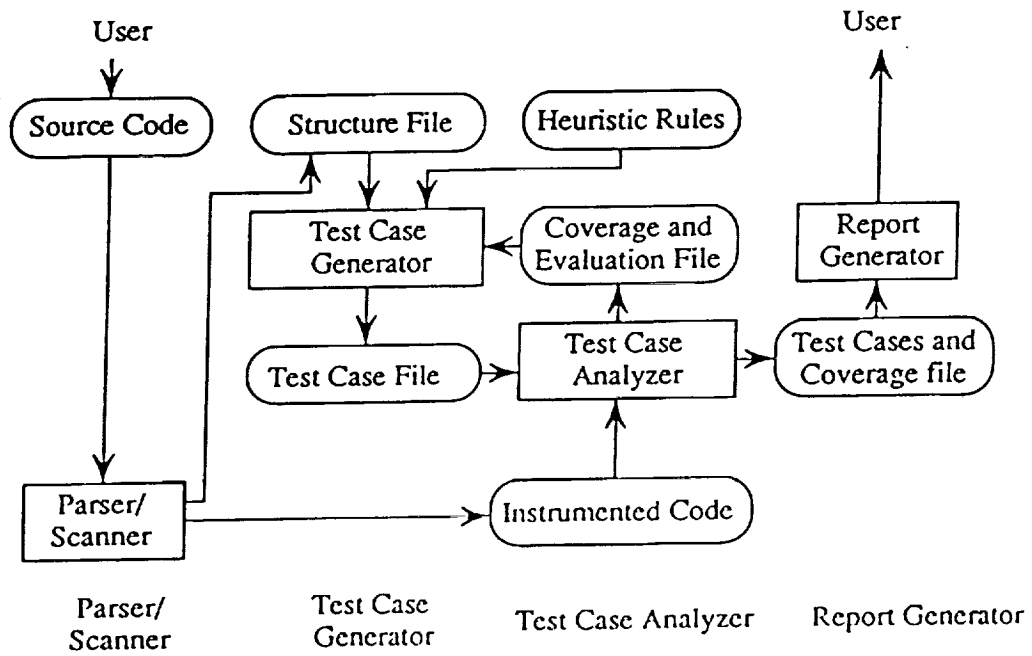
User

Source Code

Structure File

Heuristic Rules

User

Test Case Generator

Coverage and Evaluation File

Report Generator

Test Case File

Test Case Analyzer

Test Cases and Coverage file

Parser/ Scanner

Instrumented Code

Parser/ Scanner

Test Case Generator

Test Case Analyzer

Report Generator